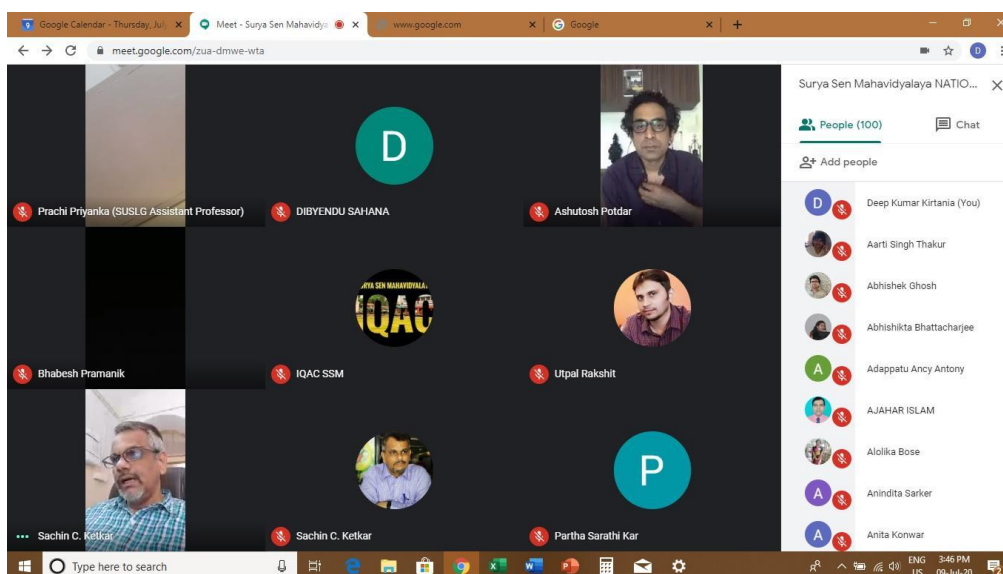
Google Calendar - Thursday, July
Meet - Surya Sen Mahavidya
www.google.com
Google

meet.google.com/zua-dmwe-wta

D

Prachi Priyanka (SUSLG Assistant Professor)
DIBYENDU SAHANA
Ashutosh Potdar

SURYA SEN MAHAVIDYALAYA
IQAC

Bhabesh Pramanik
IQAC SSM
Utpal Rakshit

P

Sachin C. Ketkar
Sachin C. Ketkar
Partha Sarathi Kar

Surya Sen Mahavidyalaya NATIO...
People (100)
Chat
Add people

Deep Kumar Kirtania (You)
Aarti Singh Thakur
Abhishek Ghosh
Abhishikta Bhattacharjee
Adappatu Ancy Antony
AJAHAR ISLAM
Alolika Bose
Anindita Sarker
Anita Konwar

Type here to search
ENG US
3:46 PM
09-Jul-20